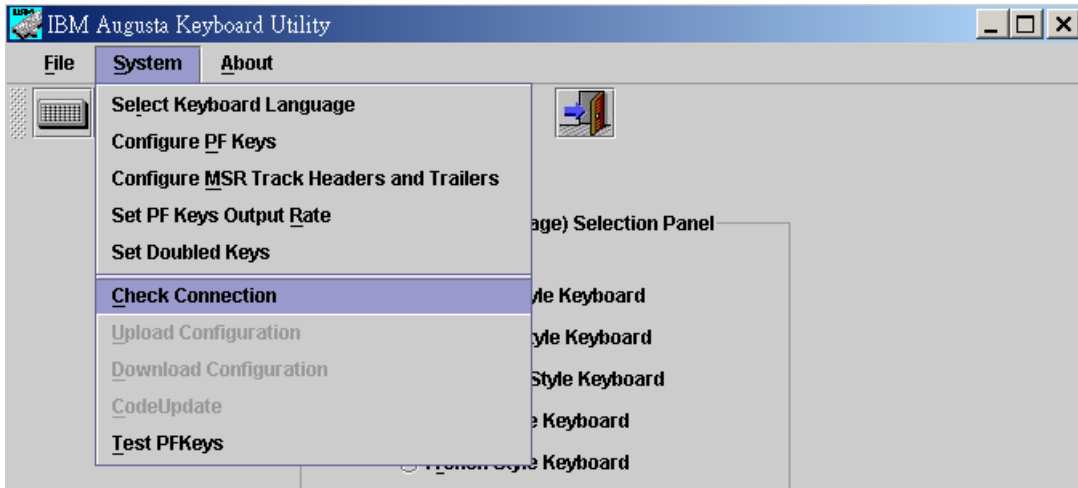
IBM Augusta Keyboard Utility

File System About

Select Keyboard Language
Configure PF Keys
Configure MSR Track Headers and Trailers
Set PF Keys Output Rate
Set Doubled Keys
Check Connection
Upload Configuration
Download Configuration
CodeUpdate
Test PFKeys

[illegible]age) Selection Panel

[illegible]yle Keyboard
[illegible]yle Keyboard
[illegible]Style Keyboard
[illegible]e Keyboard
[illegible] Style Keyboard